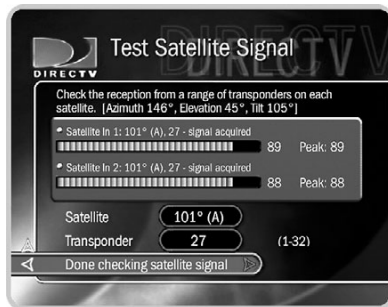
DIRECTV

Test Satellite Signal

DIRECTV

Check the reception from a range of transponders on each satellite. [Azimuth 146°, Elevation 45°, Tilt 105°]

Satellite In 1: 101° (A), 27 - signal acquired

89 Peak: 89

Satellite In 2: 101° (A), 27 - signal acquired

88 Peak: 88

Satellite 101° (A)

Transponder 27 (1-32)

Done checking satellite signal